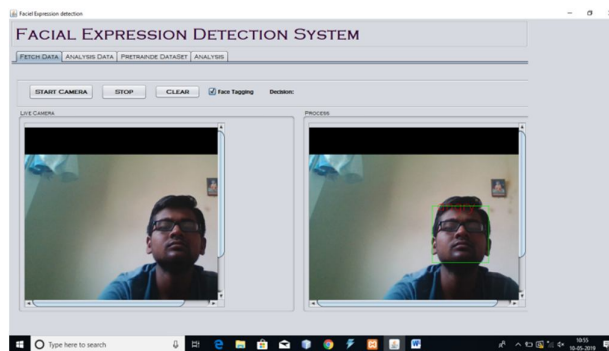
Facial Expression detection

Facial Expression Detection System

Fetch Data | Analysis Data | Pretrainde DataSet | Analysis

Start Camera | Stop | Clear | Face Tagging | Decision:

Live Camera

Process

Type here to search

10:55
10-05-2019